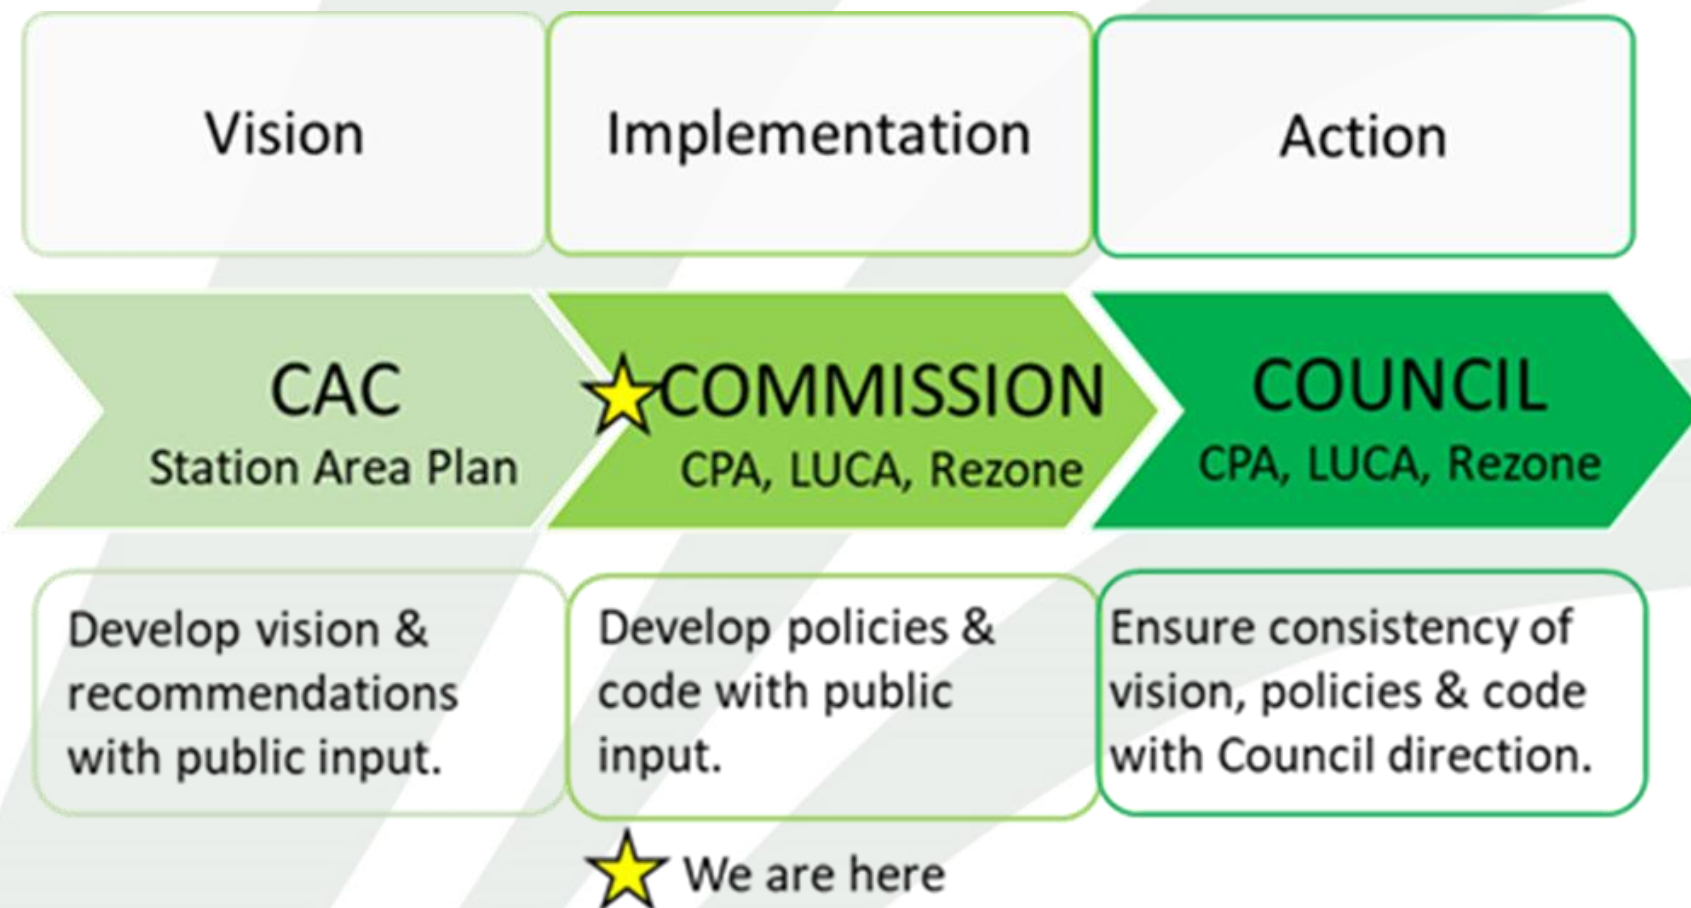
Vision

Implementation

Action

CAC
Station Area Plan

COMMISSION
CPA, LUCA, Rezone

COUNCIL
CPA, LUCA, Rezone

Develop vision & recommendations with public input.

Develop policies & code with public input.

Ensure consistency of vision, policies & code with Council direction.

We are here